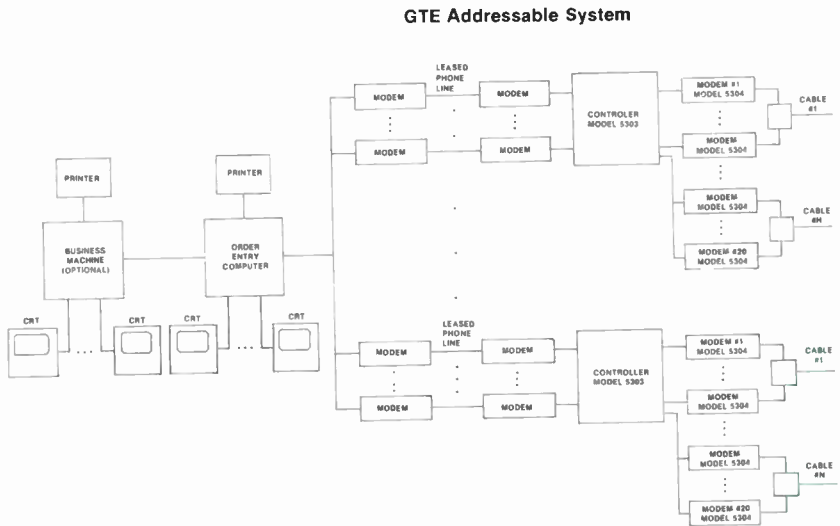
GTE Addressable System

PRINTER

BUSINESS MACHINE (OPTIONAL)

CRT

CRT

PRINTER

ORDER ENTRY COMPUTER

CRT

CRT

LEASED PHONE LINE

MODEM

MODEM

MODEM

MODEM

CONTROLER MODEL 5303

MODEM #1 MODEL 5304

MODEM MODEL 5304

CABLE #1

MODEM MODEL 5304

MODEM #20 MODEL 5304

CABLE #N

LEASED PHONE LINE

MODEM

MODEM

MODEM

MODEM

CONTROLLER MODEL 5303

MODEM #1 MODEL 5304

MODEM MODEL 5304

CABLE #1

MODEM MODEL 5304

MODEM #20 MODEL 5304

CABLE #N